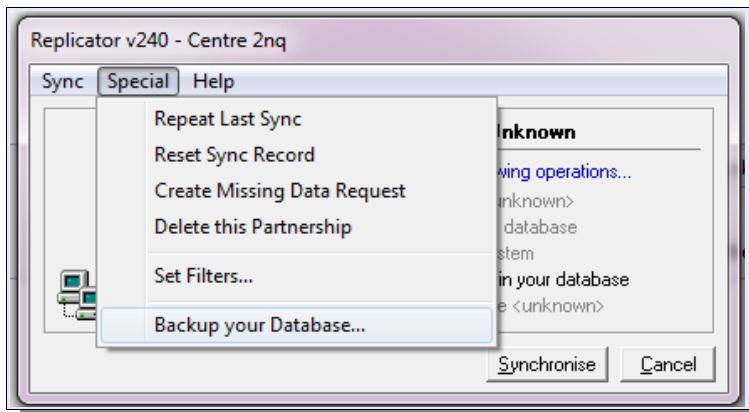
Replicator v240 - Centre 2nq

Sync Special Help

Repeat Last Sync
Reset Sync Record
Create Missing Data Request
Delete this Partnership
Set Filters...
Backup your Database...

Unknown
wing operations...
unknown>
database
stem
in your database
e <unknown>

Synchronise
Cancel